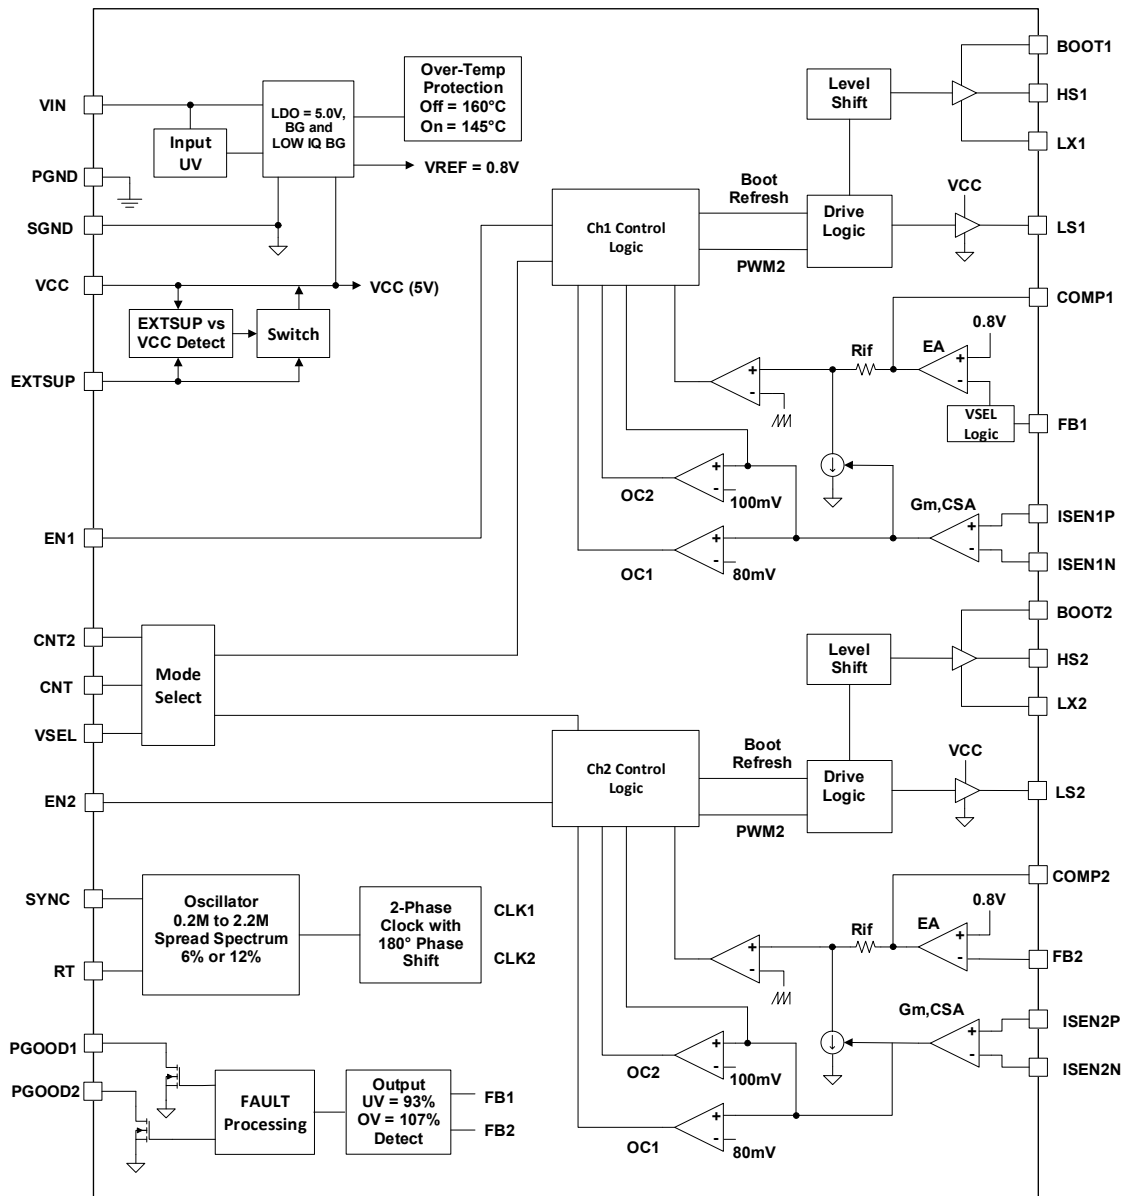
VIN
PGND
SGND
VCC
EXTSUP
EN1
CNT2
CNT
VSEL
EN2
SYNC
RT
PGOOD1
PGOOD2

Input UV

LDO = 5.0V, BG and LOW IQ BG

Over-Temp Protection Off = 160°C On = 145°C

VREF = 0.8V

VCC (5V)

EXTSUP vs VCC Detect

Switch

Ch1 Control Logic

Boot Refresh

PWM2

Level Shift

Drive Logic

VCC

BOOT1
HS1
LX1
LS1
COMP1
FB1
ISEN1P
ISEN1N

Rif
EA
0.8V
+
-
VSEL Logic

+
-
OC2
100mV
Gm,CSA
+
-
OC1
80mV

Mode Select

Ch2 Control Logic

Boot Refresh

PWM2

Level Shift

Drive Logic

VCC

BOOT2
HS2
LX2
LS2
COMP2
FB2
ISEN2P
ISEN2N

Rif
EA
0.8V
+
-
Gm,CSA
+
-
OC2
100mV
+
-
OC1
80mV

Oscillator 0.2M to 2.2M Spread Spectrum 6% or 12%

2-Phase Clock with 180° Phase Shift

CLK1
CLK2

FAULT Processing

Output UV = 93% OV = 107% Detect

FB1
FB2